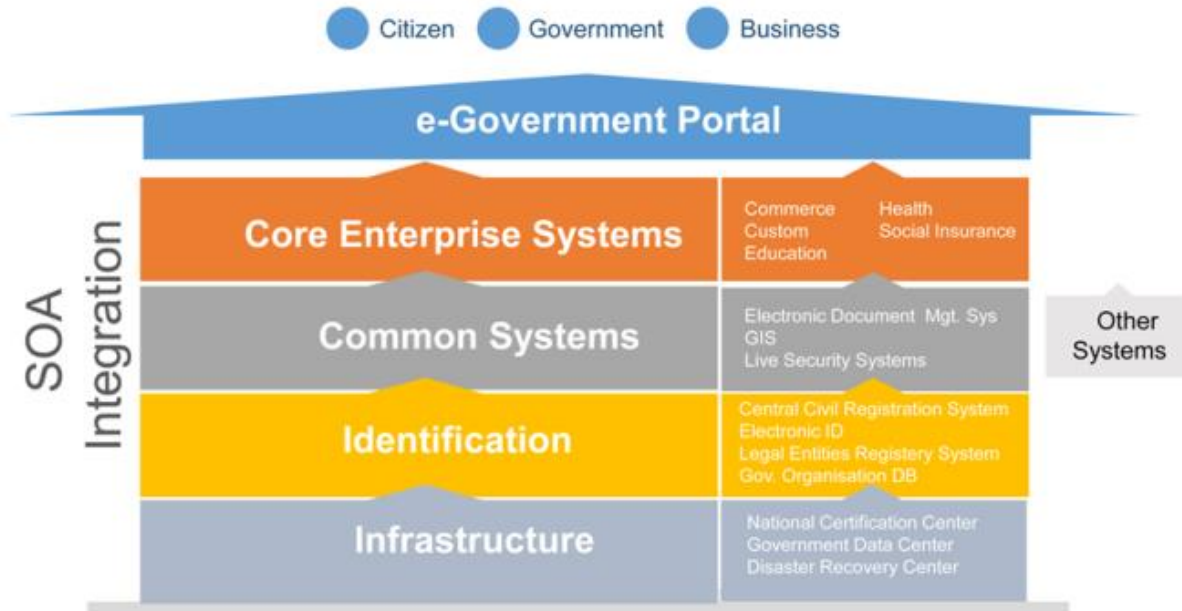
Citizen Government Business

e-Government Portal

SOA Integration

Core Enterprise Systems

Commerce
Custom
Education

Health
Social Insurance

Common Systems

Electronic Document Mgt. Sys
GIS
Live Security Systems

Other Systems

Identification

Central Civil Registration System
Electronic ID
Legal Entities Registery System
Gov. Organisation DB

Infrastructure

National Certification Center
Government Data Center
Disaster Recovery Center